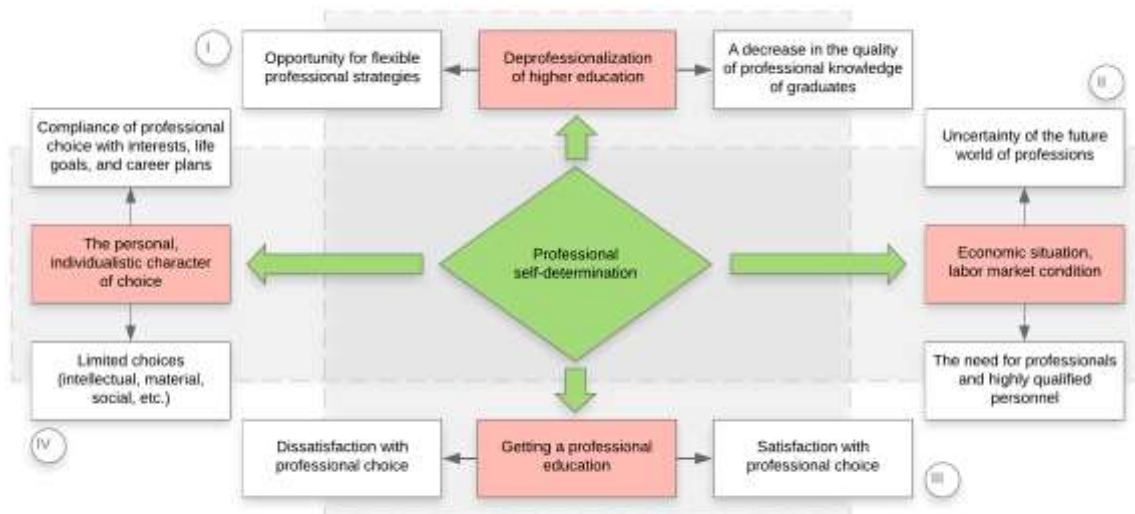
I

Opportunity for flexible professional strategies

Deprofessionalization of higher education

A decrease in the quality of professional knowledge of graduates

II

Compliance of professional choice with interests, life goals, and career plans

Uncertainty of the future world of professions

The personal, individualistic character of choice

Professional self-determination

Economic situation, labor market condition

Limited choices (intellectual, material, social, etc.)

The need for professionals and highly qualified personnel

IV

Dissatisfaction with professional choice

Getting a professional education

Satisfaction with professional choice

III